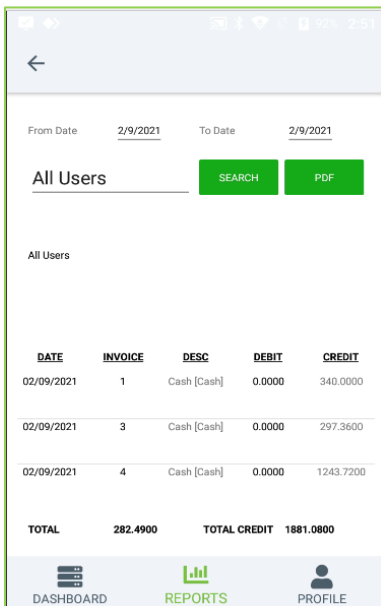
92% 2:51

From Date 2/9/2021 To Date 2/9/2021

All Users

SEARCH

PDF

All Users

| DATE | INVOICE | DESC | DEBIT | CREDIT |
|---|---|---|---|---|
| 02/09/2021 | 1 | Cash [Cash] | 0.0000 | 340.0000 |
| 02/09/2021 | 3 | Cash [Cash] | 0.0000 | 297.3600 |
| 02/09/2021 | 4 | Cash [Cash] | 0.0000 | 1243.7200 |

TOTAL 282.4900 TOTAL CREDIT 1881.0800

DASHBOARD REPORTS PROFILE